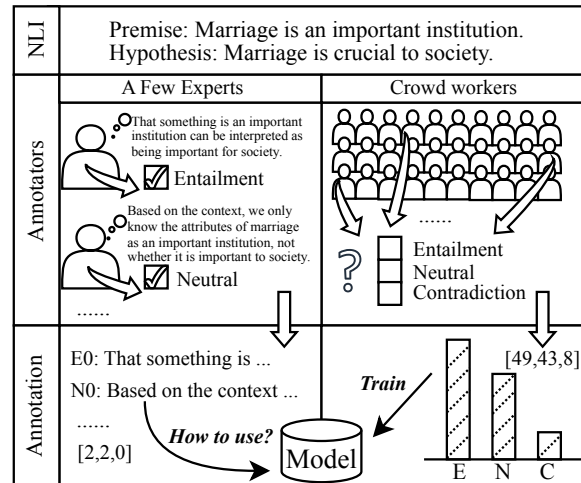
NLI

Premise: Marriage is an important institution.
Hypothesis: Marriage is crucial to society.

Annotators

A Few Experts

That something is an important institution can be interpreted as being important for society.

Entailment

Based on the context, we only know the attributes of marriage as an important institution, not whether it is important to society.

Neutral

......

Crowd workers

......

?

Entailment
Neutral
Contradiction

Annotation

E0: That something is ...

N0: Based on the context ...

......

[2,2,0]

How to use?

Model

Train

[49,43,8]

E N C